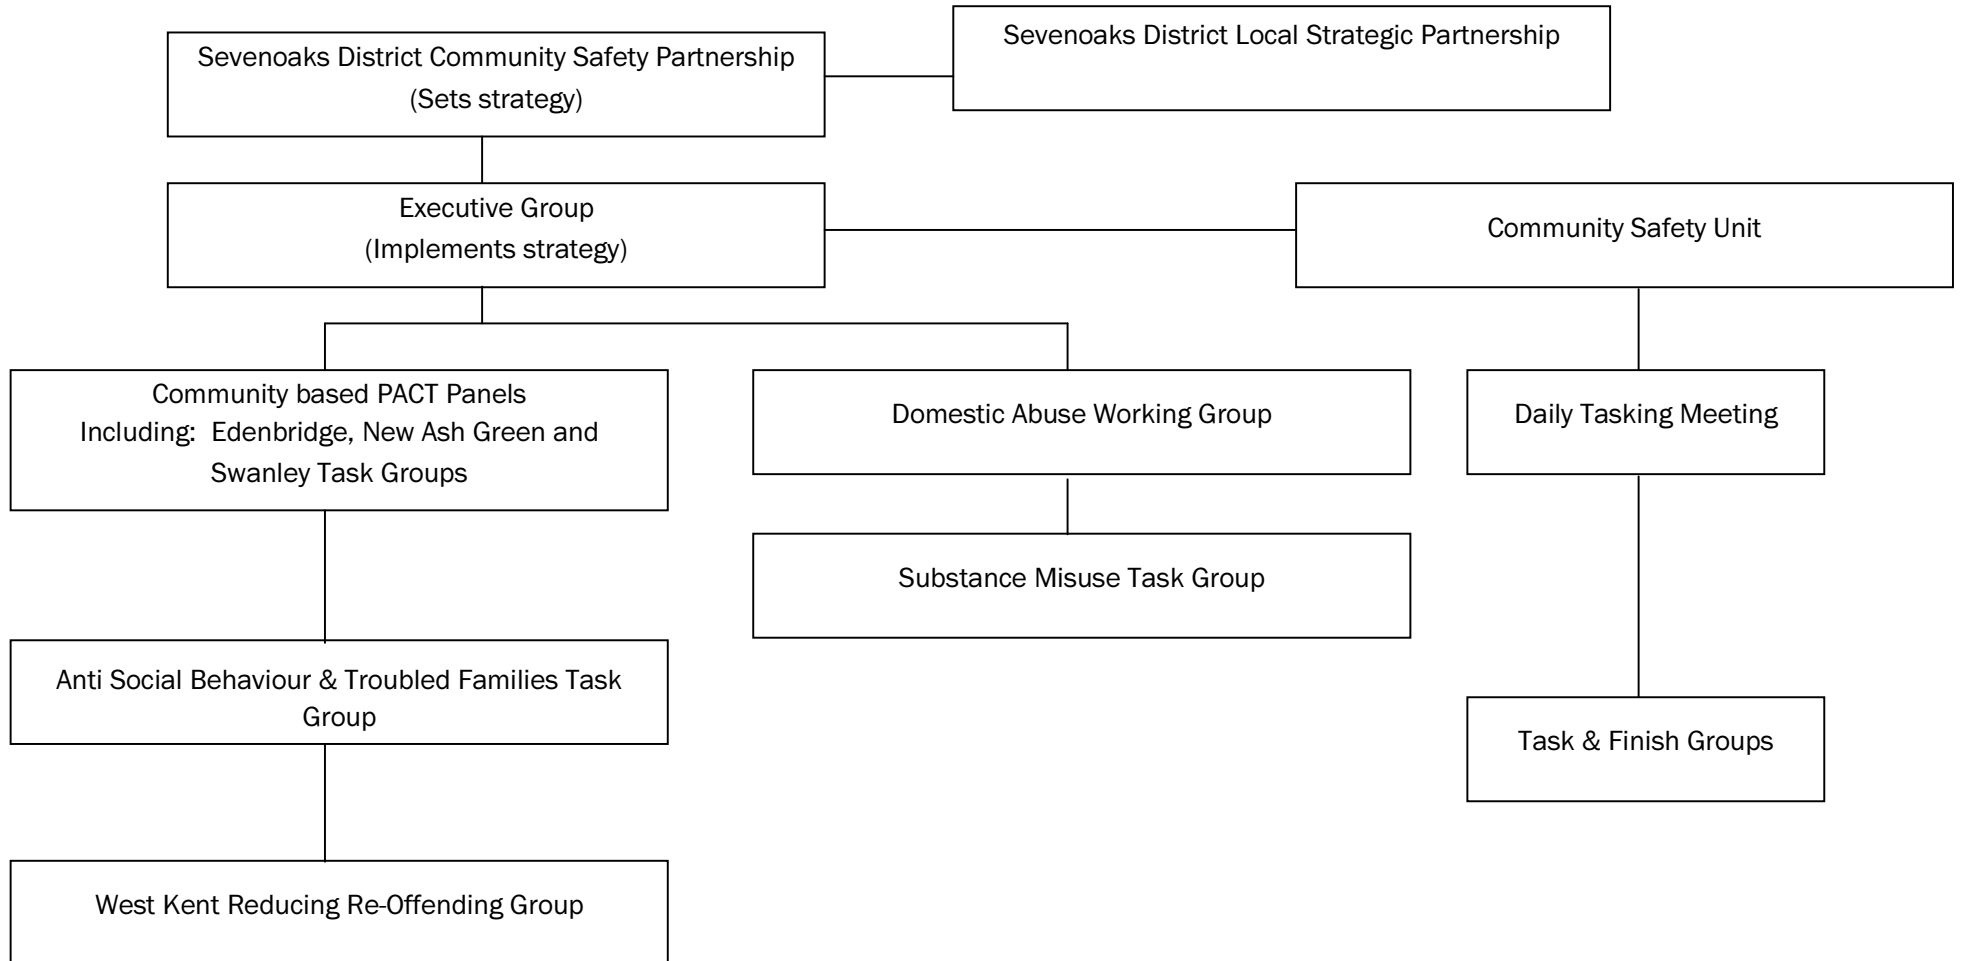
Sevenoaks District Community Safety Partnership
(Sets strategy)

Sevenoaks District Local Strategic Partnership

Executive Group
(Implements strategy)

Community Safety Unit

Community based PACT Panels
Including: Edenbridge, New Ash Green and Swanley Task Groups

Domestic Abuse Working Group

Daily Tasking Meeting

Substance Misuse Task Group

Anti Social Behaviour & Troubled Families Task Group

Task & Finish Groups

West Kent Reducing Re-Offending Group